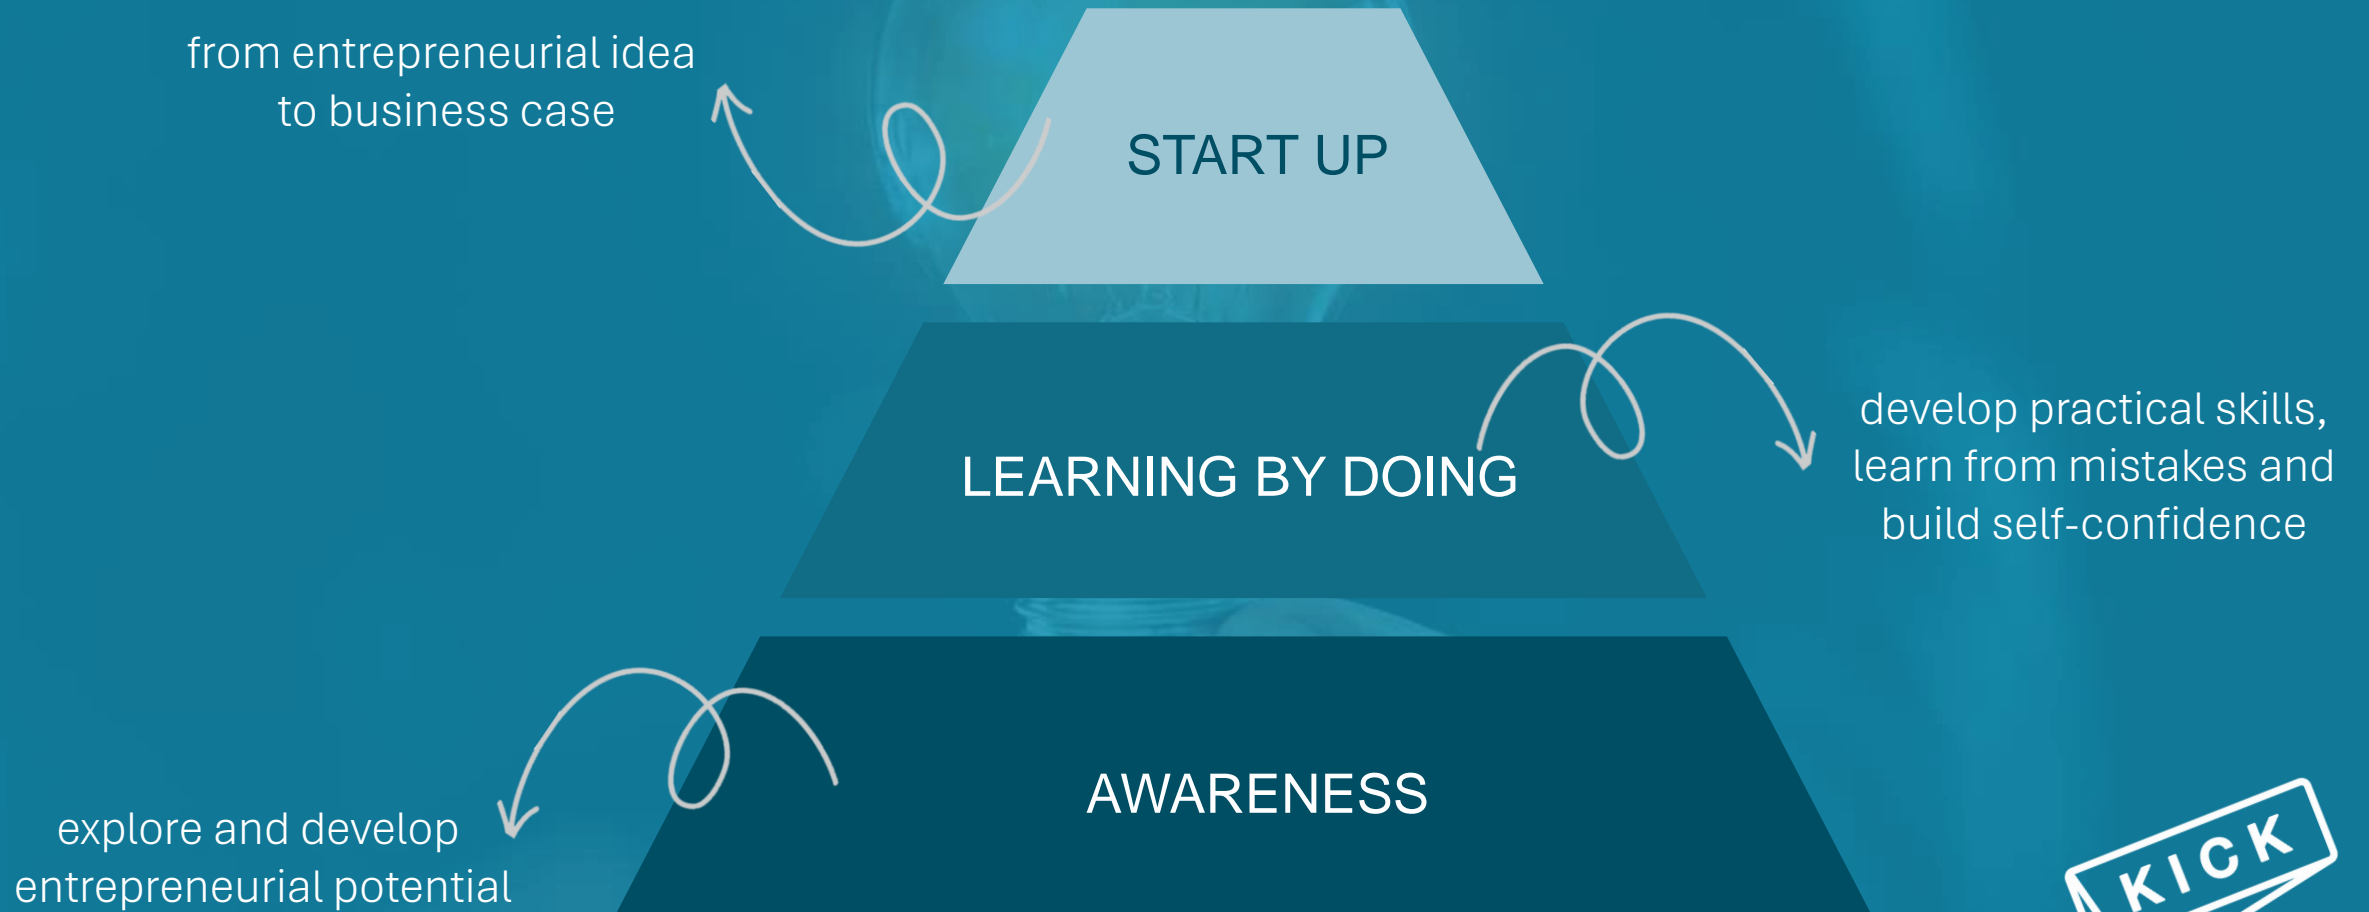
from entrepreneurial idea to business case

START UP

LEARNING BY DOING

develop practical skills, learn from mistakes and build self-confidence

AWARENESS

explore and develop entrepreneurial potential

KICK